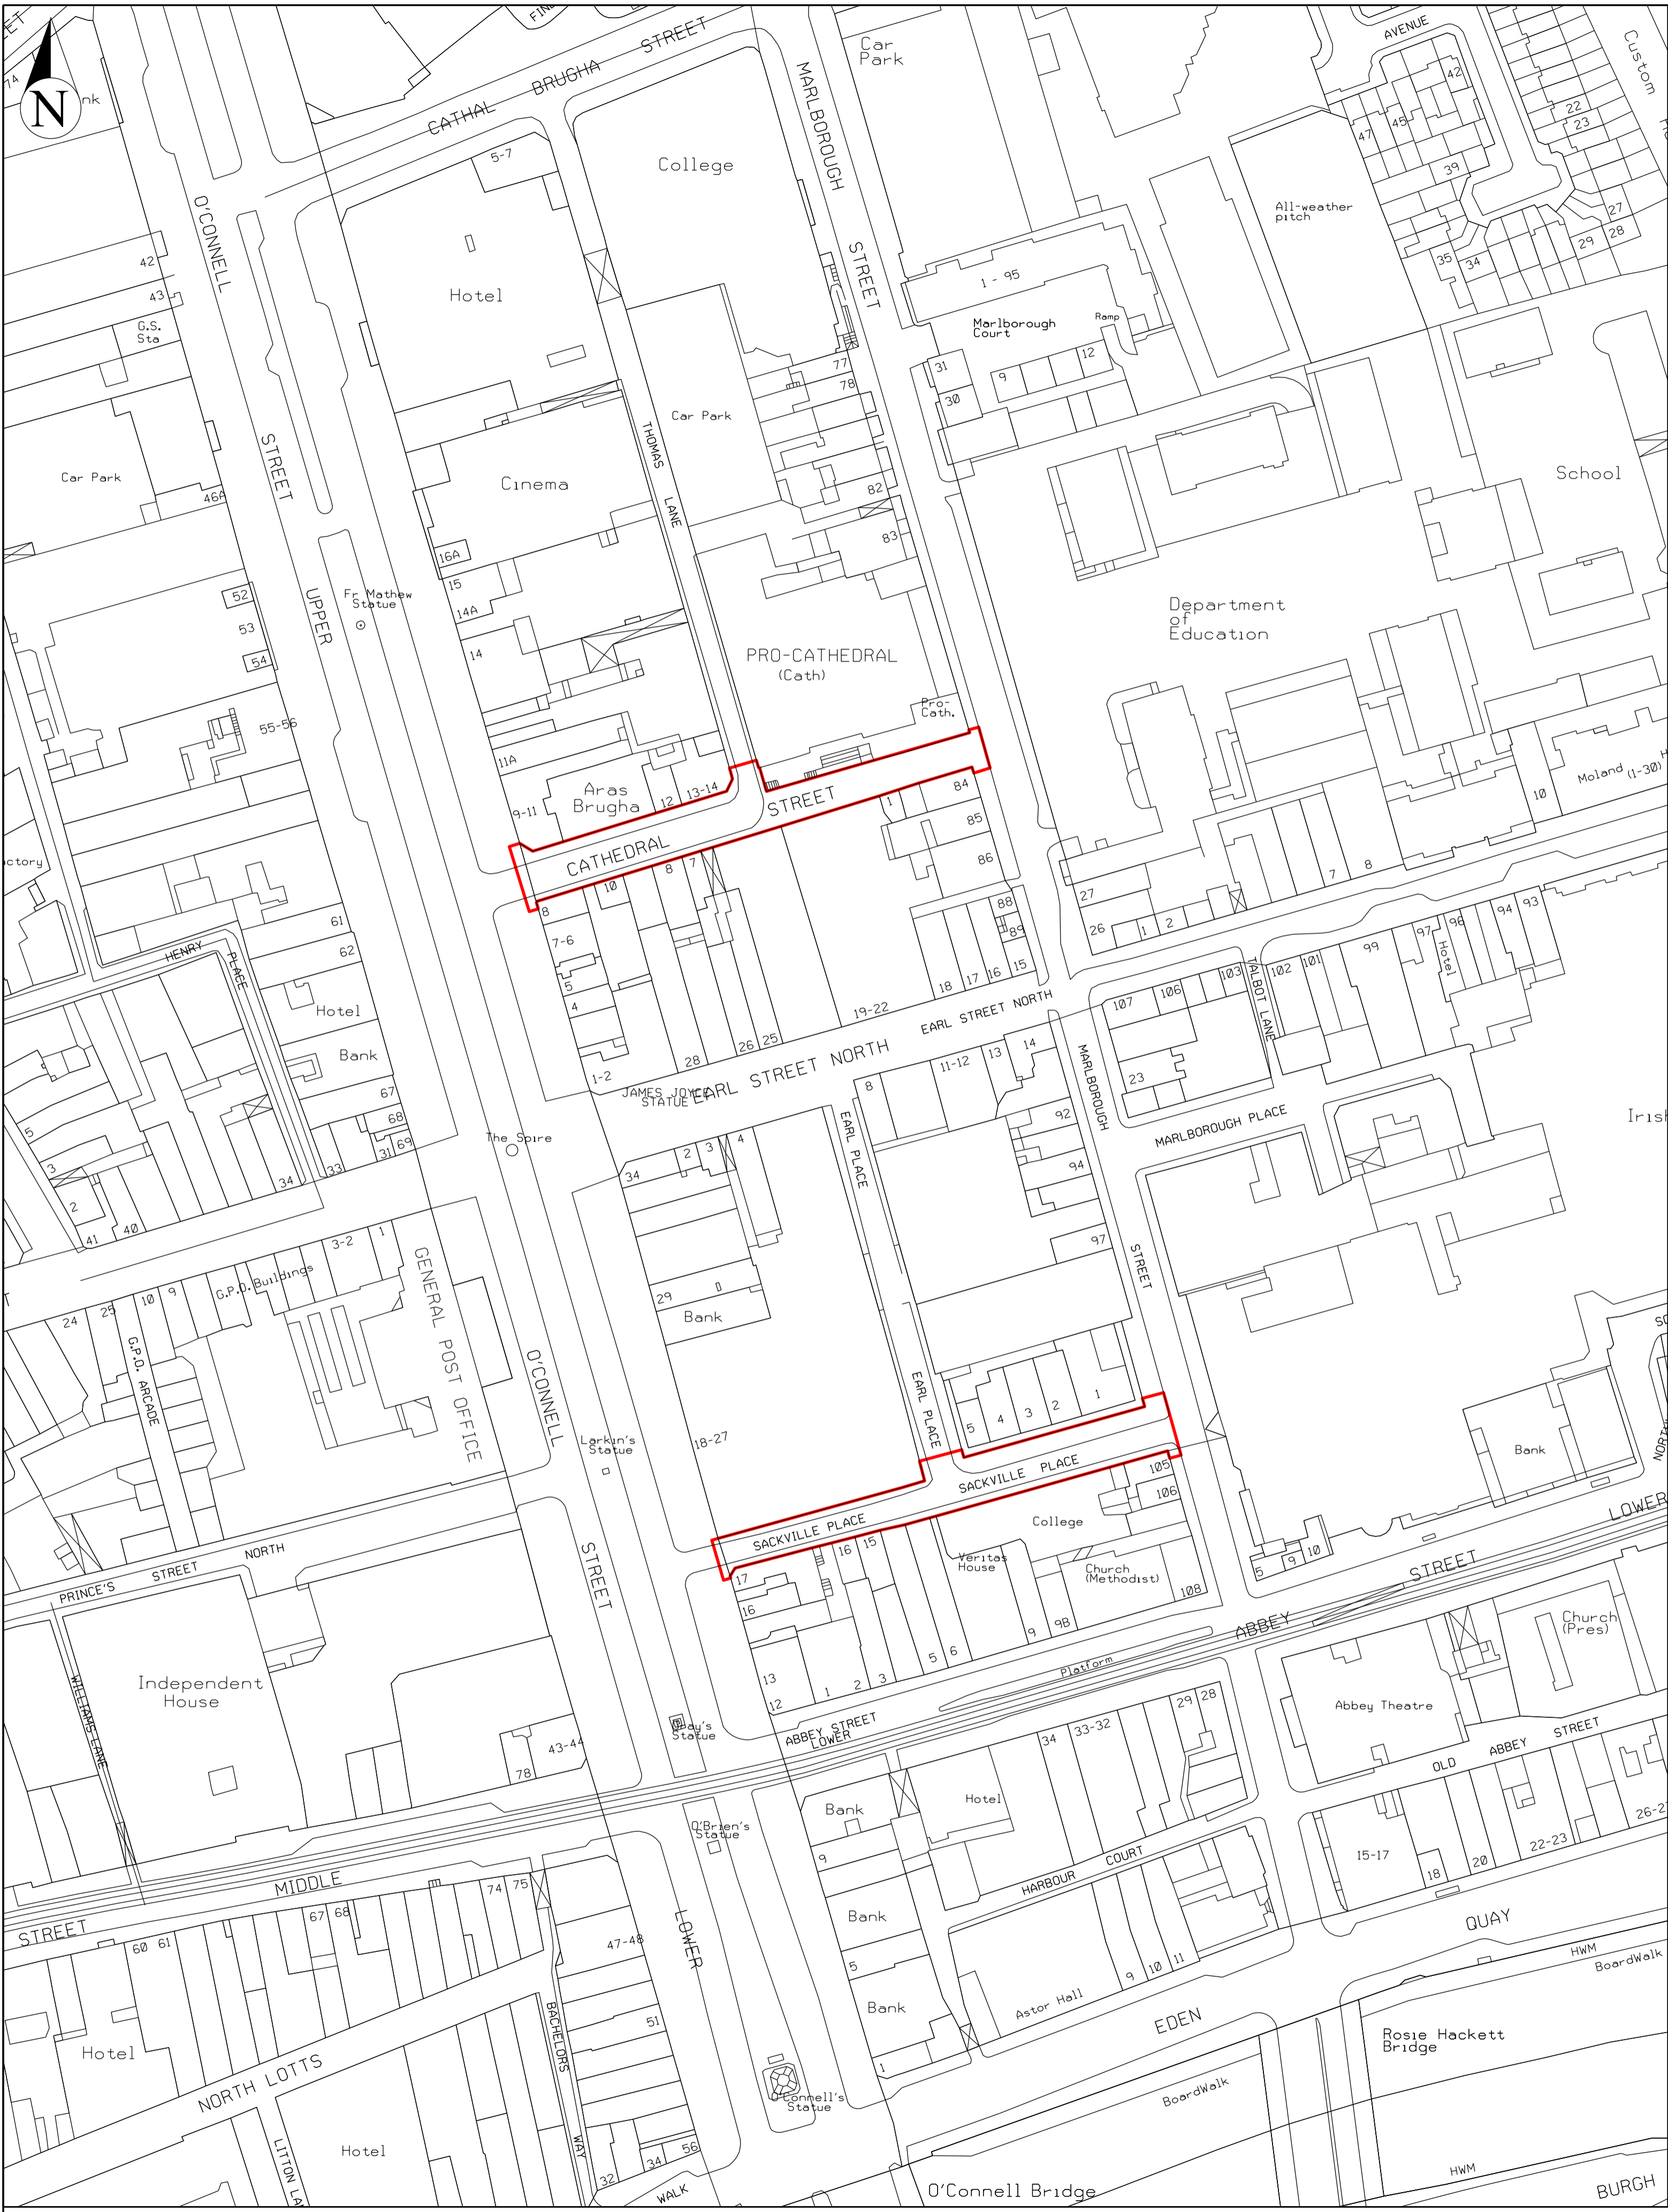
N
CATHAL BRUGHA STREET
O'CONNELL UPPER STREET
MARLBOROUGH STREET
Car Park
AVENUE
Custom
College
Hotel
5-7
42
43
G.S. Sta
Car Park
Cinema
THOMAS LANE
Car Park
77
78
82
83
1 - 95
Marlborough Court
Ramp
All-weather pitch
School
Department of Education
PRO-CATHEDRAL (Cath)
Pro-Cath.
Fr Mathew Statue
52
53
54
55-56
46A
16A
15
14A
14
11A
9-11
Aras Brugha
12
13-14
CATHEDRAL STREET
84
85
86
88
89
1
10
8
7
7-6
5
4
1-2
28
26
25
18
17
16
15
19-22
EARL STREET NORTH
JAMES JOYCE STATUE
The Spire
HENRY PLACE
61
62
Hotel
Bank
67
68
69
31
33
34
40
41
2
3
5
Moland (1-30)
10
27
26
1
2
7
8
107
106
103
102
101
99
97
96
94
93
Hotel
TALBOT LANE
23
MARLBOROUGH PLACE
Irish
8
11-12
13
14
92
94
97
EARL PLACE
34
2
3
4
29
Bank
18-27
GENERAL POST OFFICE
G.P.O. Buildings
3-2
1
10
9
24
25
G.P.O. ARCADE
O'CONNELL STREET
Larkin's Statue
5
4
3
2
1
SACKVILLE PLACE
105
106
College
Veritas House
Church (Methodist)
108
17
16
15
16
13
12
1
2
3
5
6
9
9B
Bank
PRINCE'S STREET NORTH
WILLIAMS LANE
Independent House
43-44
78
Gray's Statue
ABBEY STREET LOWER
Platform
ABBEY STREET
LOWER
Church (Pres)
Abbey Theatre
OLD ABBEY STREET
26-27
15-17
18
20
22-23
29
28
34
33-32
Hotel
Bank
9
Bank
5
Bank
1
HARBOUR COURT
Astor Hall
9
10
11
EDEN QUAY
HWM
Boardwalk
Rosie Hackett Bridge
O'Brien's Statue
MIDDLE STREET
74
75
67
68
60
61
47-48
51
LOWER
BACHELORS WAY
NORTH LOTTS
Hotel
Hotel
LITTON LANE
32
34
56
WALK
O'Connell's Statue
O'Connell Bridge
BoardWalk
HWM
BURGH
Bank
5
9
10
NORTH
SC
ctory
74
nk
22
23
42
45
47
39
27
28
29
35
34
31
30
9
12